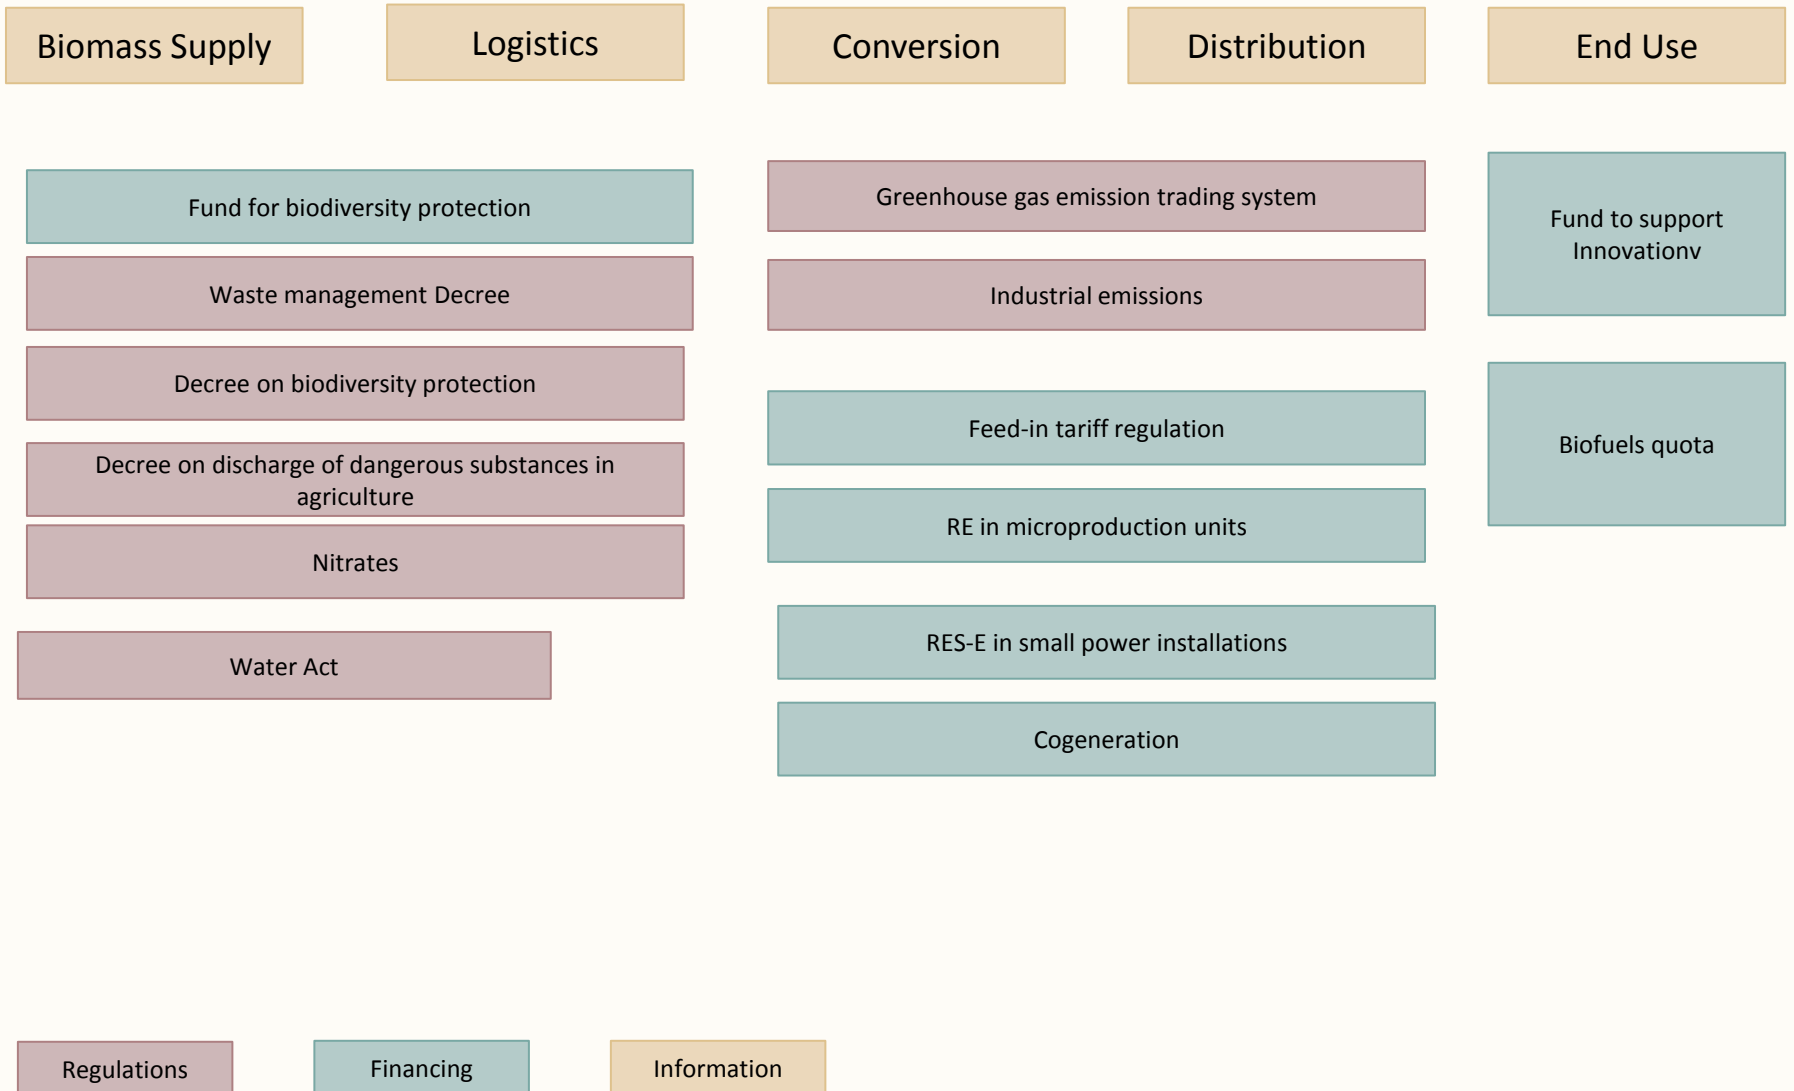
Biomass Supply

Logistics

Conversion

Distribution

End Use

Fund for biodiversity protection

Waste management Decree

Decree on biodiversity protection

Decree on discharge of dangerous substances in agriculture

Nitrates

Water Act

Greenhouse gas emission trading system

Industrial emissions

Feed-in tariff regulation

RE in microproduction units

RES-E in small power installations

Cogeneration

Fund to support Innovationv

Biofuels quota

Regulations

Financing

Information